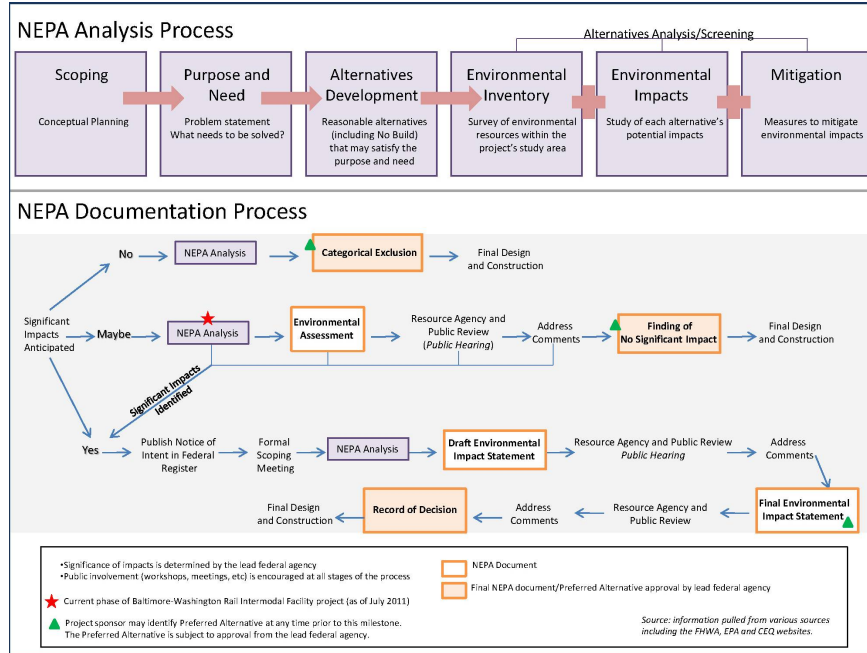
NEPA Analysis Process

Alternatives Analysis/Screening

Scoping
Conceptual Planning

Purpose and Need
Problem statement
What needs to be solved?

Alternatives Development
Reasonable alternatives (including No Build) that may satisfy the purpose and need

Environmental Inventory
Survey of environmental resources within the project's study area

Environmental Impacts
Study of each alternative's potential impacts

Mitigation
Measures to mitigate environmental impacts

NEPA Documentation Process

Significant Impacts Anticipated

No
NEPA Analysis
Categorical Exclusion
Final Design and Construction

Maybe
NEPA Analysis
Environmental Assessment
Resource Agency and Public Review (Public Hearing)
Address Comments
Finding of No Significant Impact
Final Design and Construction

Significant Impacts Identified

Yes
Publish Notice of Intent in Federal Register
Formal Scoping Meeting
NEPA Analysis
Draft Environmental Impact Statement
Resource Agency and Public Review
Public Hearing
Address Comments
Final Environmental Impact Statement
Resource Agency and Public Review
Address Comments
Record of Decision
Final Design and Construction

•Significance of impacts is determined by the lead federal agency
•Public involvement (workshops, meetings, etc) is encouraged at all stages of the process

Current phase of Baltimore-Washington Rail Intermodal Facility project (as of July 2011)

Project sponsor may identify Preferred Alternative at any time prior to this milestone. The Preferred Alternative is subject to approval from the lead federal agency.

NEPA Document

Final NEPA document/Preferred Alternative approval by lead federal agency

Source: information pulled from various sources including the FHWA, EPA and CEQ websites.